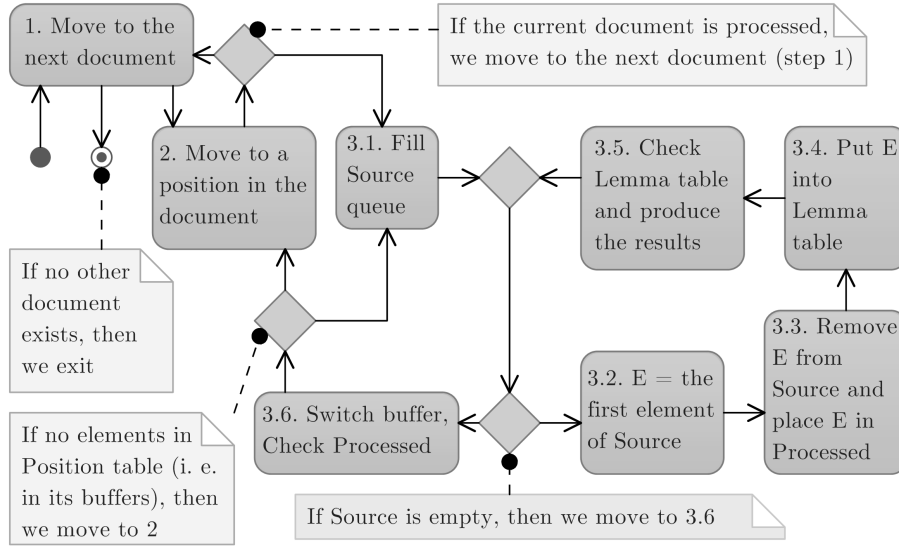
1. Move to the next document

If the current document is processed, we move to the next document (step 1)

2. Move to a position in the document

3.1. Fill Source queue

3.5. Check Lemma table and produce the results

3.4. Put E into Lemma table

If no other document exists, then we exit

3.3. Remove E from Source and place E in Processed

3.2. E = the first element of Source

3.6. Switch buffer, Check Processed

If no elements in Position table (i. e. in its buffers), then we move to 2

If Source is empty, then we move to 3.6